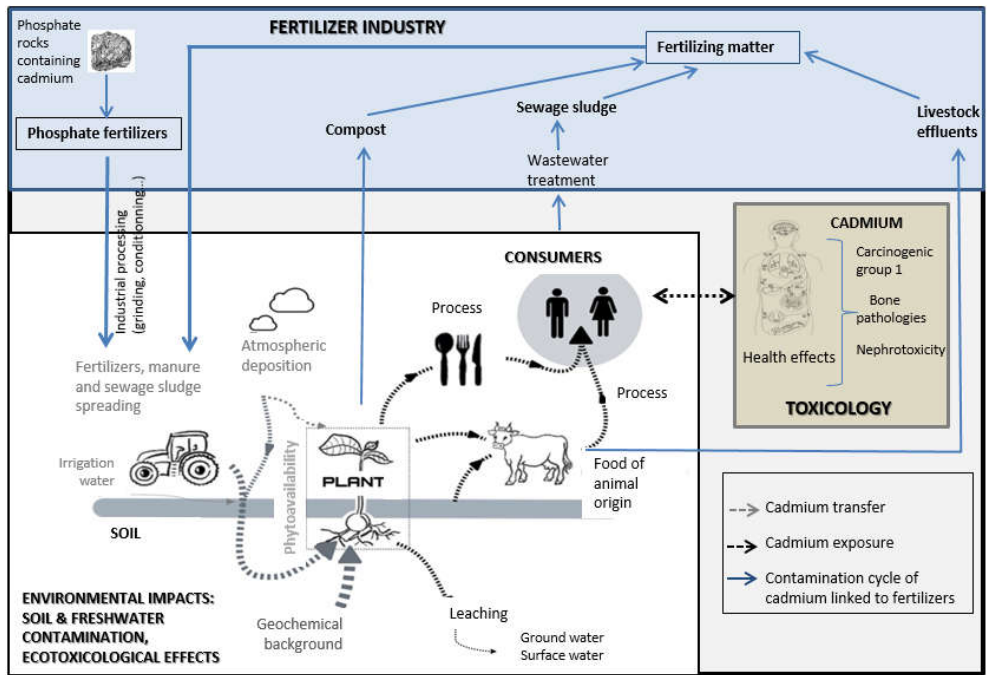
Phosphate rocks containing cadmium

FERTILIZER INDUSTRY

Fertilizing matter

Phosphate fertilizers

Compost

Sewage sludge

Wastewater treatment

Livestock effluents

Industrial processing (grinding, conditionning...)

CONSUMERS

CADMIUM

Carcinogenic group 1

Bone pathologies

Nephrotoxicity

Health effects

TOXICOLOGY

Process

Fertilizers, manure and sewage sludge spreading

Atmospheric deposition

Process

Irrigation water

Phytoavailability

PLANT

Food of animal origin

SOIL

Cadmium transfer

Cadmium exposure

Contamination cycle of cadmium linked to fertilizers

ENVIRONMENTAL IMPACTS: SOIL & FRESHWATER CONTAMINATION, ECOTOXICOLOGICAL EFFECTS

Geochemical background

Leaching

Ground water
Surface water